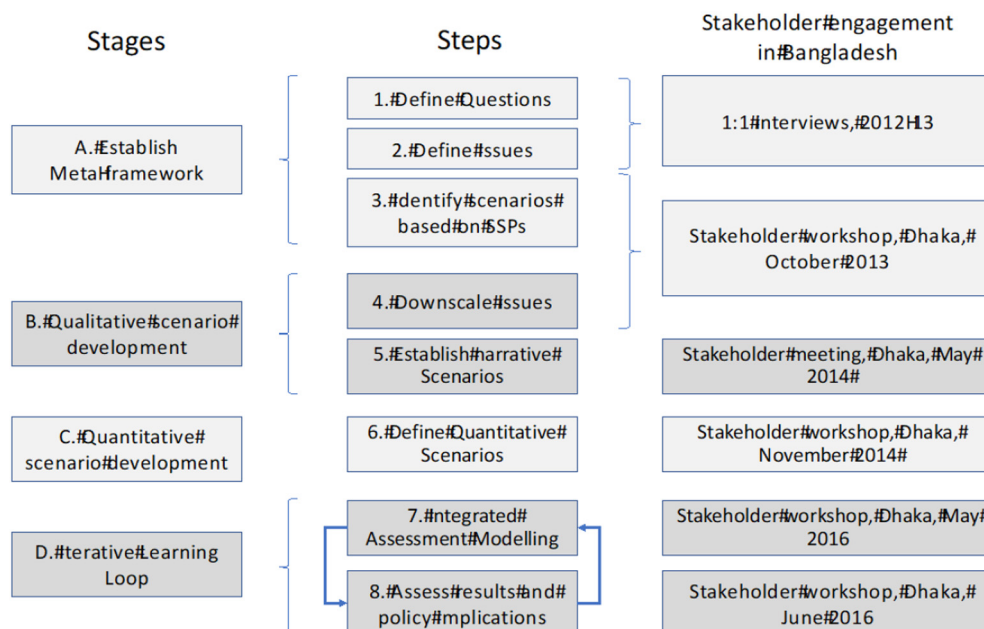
Stages

Steps

Stakeholder#engagement in#Bangladesh

A.#Establish MetaHramework

1.#Define#Questions

2.#Define#ssues

3.#dentify#scenarios#based#on#SSPs

1:1#nterviews,#2012H13

Stakeholder#workshop,#Dhaka,#October#2013

B.#Qualitative#scenario#development

4.#Downscale#ssues

5.#Establish#narrative#Scenarios

Stakeholder#meeting,#Dhaka,#May#2014#

C.#Quantitative#scenario#development

6.#Define#Quantitative#Scenarios

Stakeholder#workshop,#Dhaka,#November#2014#

D.#terative#Learning Loop

7.#ntegrated#Assessment#Modelling

Stakeholder#workshop,#Dhaka,#May#2016

8.#Assess#results#and#policy#mplications

Stakeholder#workshop,#Dhaka,#June#2016